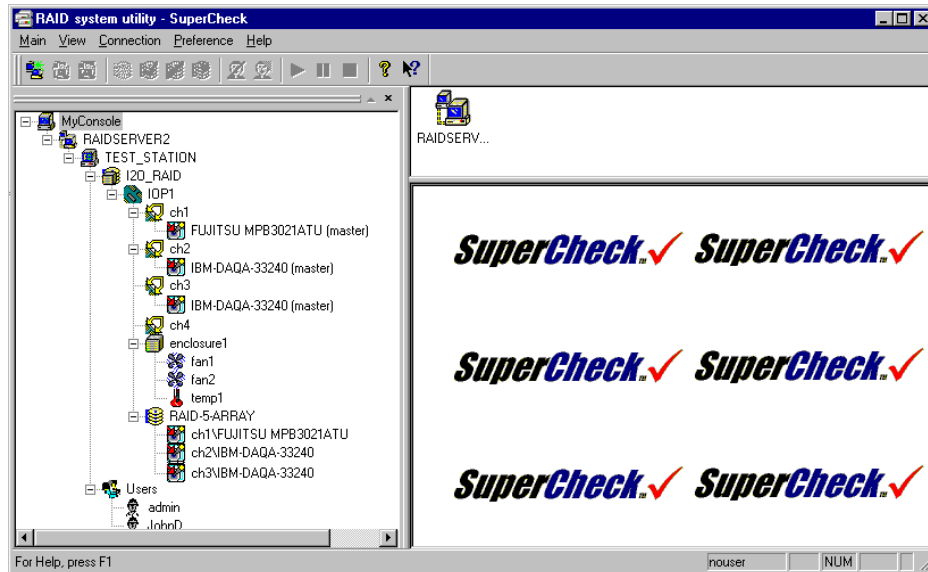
RAID system utility - SuperCheck

Main View Connection Preference Help

MyConsole
RAIDSERVER2
TEST_STATION
I2O_RAID
IOP1
ch1
FUJITSU MPB3021ATU (master)
ch2
IBM-DAQA-33240 (master)
ch3
IBM-DAQA-33240 (master)
ch4
enclosure1
fan1
fan2
temp1
RAID-5-ARRAY
ch1\FUJITSU MPB3021ATU
ch2\IBM-DAQA-33240
ch3\IBM-DAQA-33240
Users
admin
JohnD

RAIDSERV...

SuperCheck SuperCheck
SuperCheck SuperCheck
SuperCheck SuperCheck

For Help, press F1
nouser
NUM